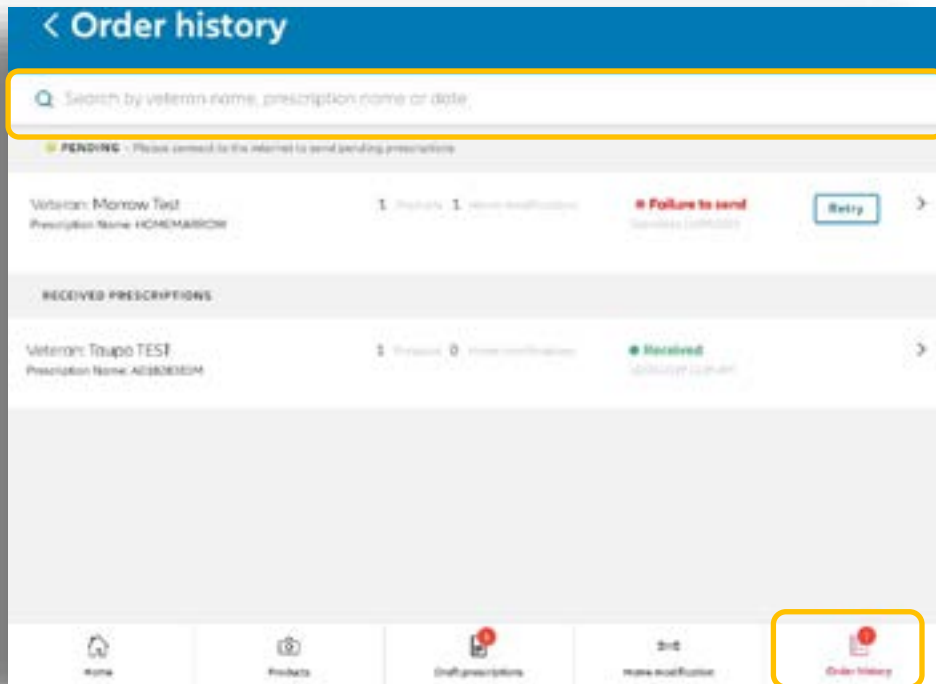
< Order history

Search by veteran name, prescription name or date

PENDING - Please connect to the internet to send pending prescriptions

Veteran: Morrow Test
Prescription Name: HOMEMARROW

1 Products 1 Home modification

Failure to send
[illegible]

Retry

RECEIVED PRESCRIPTIONS

Veteran: Taupo TEST
Prescription Name: AD1808301M

1 Products 0 Home modification

Received
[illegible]

Home
Products
Draft prescriptions
Home modification
Order history